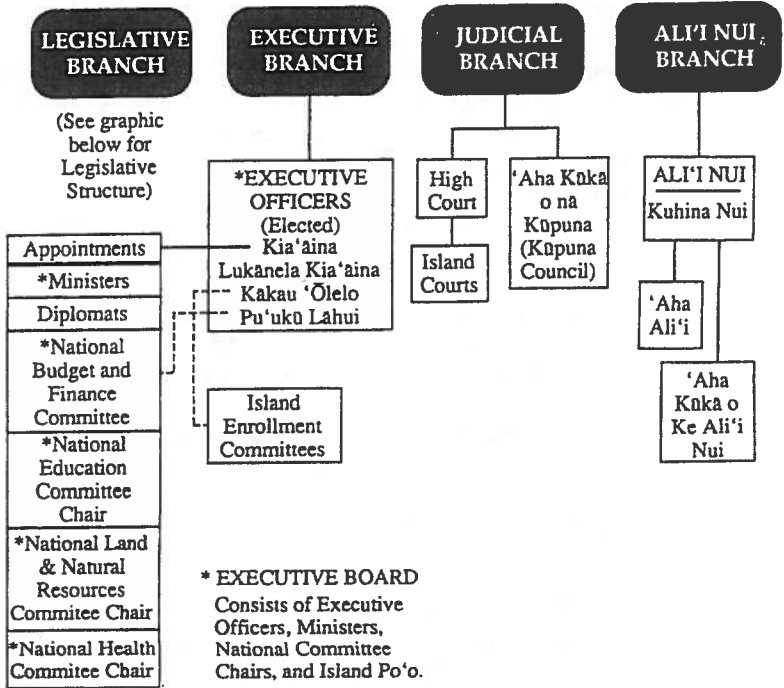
LEGISLATIVE BRANCH

(See graphic below for Legislative Structure)

EXECUTIVE BRANCH

*EXECUTIVE OFFICERS (Elected)
Kia'āina
Lukānela Kia'āina
Kākau 'Ōlelo
Pu'ukū Lāhui

Appointments
*Ministers
Diplomats
*National Budget and Finance Committee
*National Education Committee Chair
*National Land & Natural Resources Commitee Chair
*National Health Commitee Chair

Island Enrollment Committees

JUDICIAL BRANCH

High Court
Island Courts
'Aha Kūkā o na Kūpuna (Kūpuna Council)

ALI'I NUI BRANCH

ALI'I NUI
Kuhina Nui
'Aha Ali'i
'Aha Kūkā o Ke Ali'i Nui

* EXECUTIVE BOARD
Consists of Executive Officers, Ministers, National Committee Chairs, and Island Po'o.